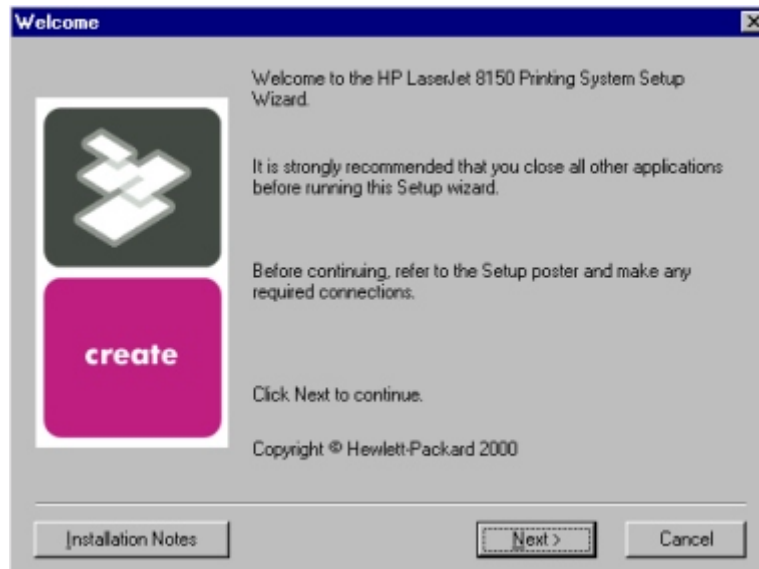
Welcome

create

Welcome to the HP LaserJet 8150 Printing System Setup Wizard.

It is strongly recommended that you close all other applications before running this Setup wizard.

Before continuing, refer to the Setup poster and make any required connections.

Click Next to continue.

Copyright © Hewlett-Packard 2000

Installation Notes

Next >

Cancel